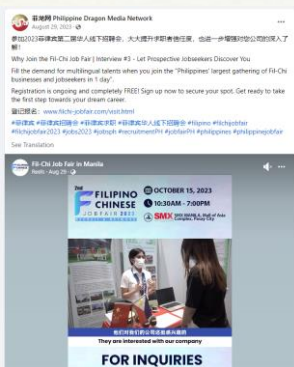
菲龙网 Philippine Dragon Media Network
August 29, 2023 · 

参加2023菲律宾第二届华人线下招聘会，大大提升求职者信任度，也进一步增强对你公司的深入了解！

Why Join the Fil-Chi Job Fair | Interview #3 – Let Prospective Jobseekers Discover You

Fill the demand for multilingual talents when you join the "Philippines' largest gathering of Fil-Chi businesses and jobseekers in 1 day".

Registration is ongoing and completely FREE! Sign up now to secure your spot. Get ready to take the first step towards your dream career.

登记报名：www.filchi-jobfair.com/visit.html

#菲律宾 #菲律宾招聘会 #菲律宾求职 #菲律宾华人线下招聘会 #filipino #filchijobfair #filchijobfair2023 #jobs2023 #jobsph #recruitmentPH #JobfairPH #philippines #philippinejobfair

See Translation

Fil-Chi Job Fair in Manila
Reels · Aug 29 · 

2nd
FILIPINO CHINESE
JOB FAIR 2023

OCTOBER 15, 2023
10:30AM - 7:00PM
SMX
SMX MANILA, Hall of Asia Complex, Pasay City

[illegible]

They are interested with our company

FOR INQUIRIES